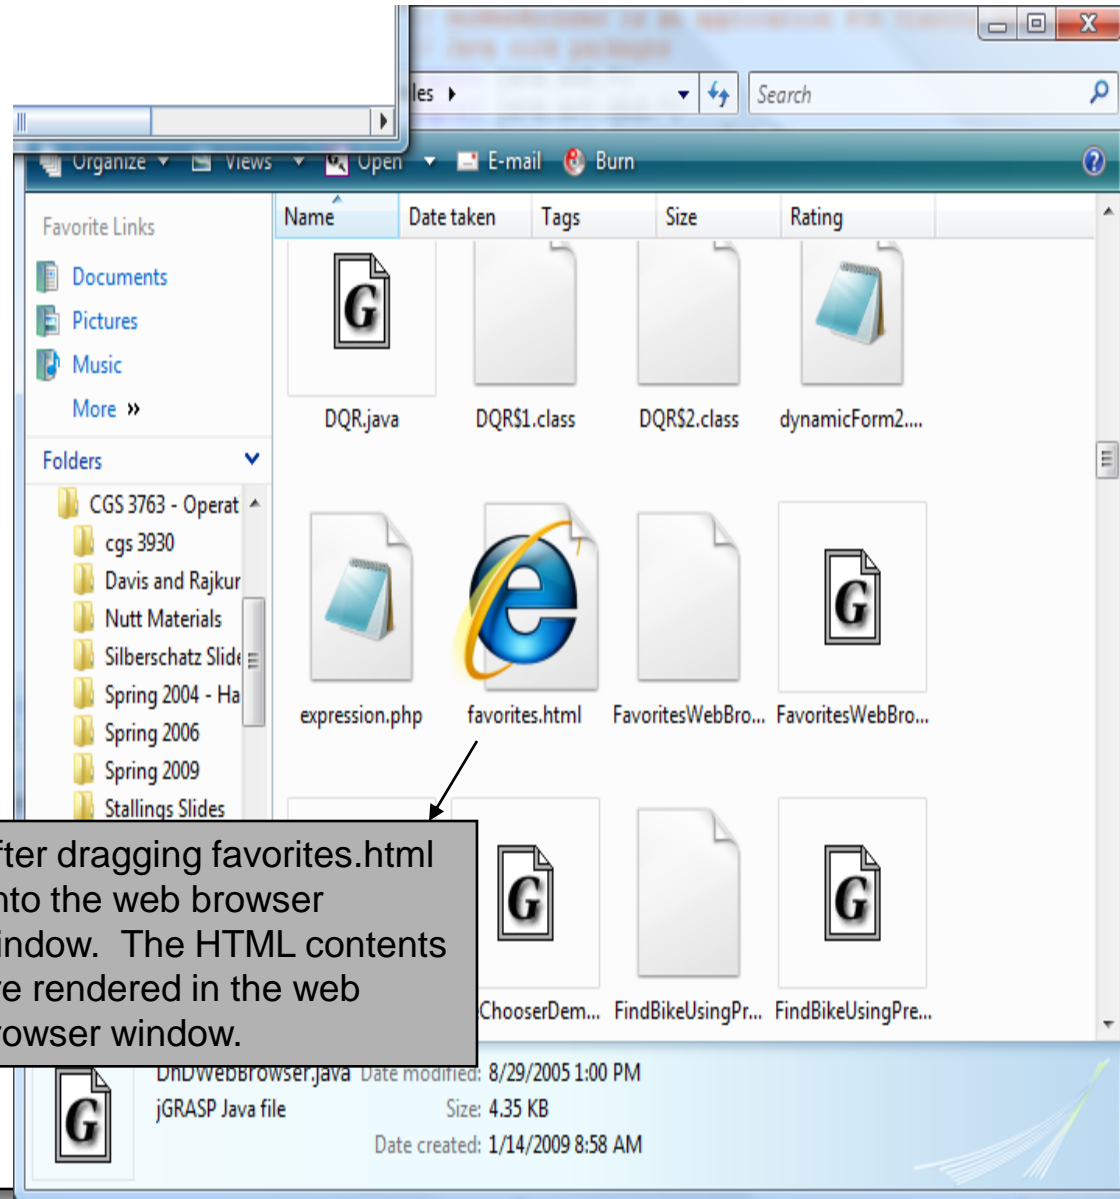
les ▸

Search

Organize ▾ Views ▾ Open ▾ E-mail Burn

Favorite Links

Documents

Pictures

Music

More »

Folders

CGS 3763 - Operat

cgs 3930

Davis and Rajkur

Nutt Materials

Silberschatz Slide

Spring 2004 - Ha

Spring 2006

Spring 2009

Stallings Slides

| Name | Date taken | Tags | Size | Rating |
|---|---|---|---|---|

DQR.java

DQR$1.class

DQR$2.class

dynamicForm2....

expression.php

favorites.html

FavoritesWebBro...

FavoritesWebBro...

ChooserDem...

FindBikeUsingPr...

FindBikeUsingPre...

fter dragging favorites.html nto the web browser indow. The HTML contents re rendered in the web rowser window.

DnDWebBrowser.java Date modified: 8/29/2005 1:00 PM

jGRASP Java file Size: 4.35 KB

Date created: 1/14/2009 8:58 AM